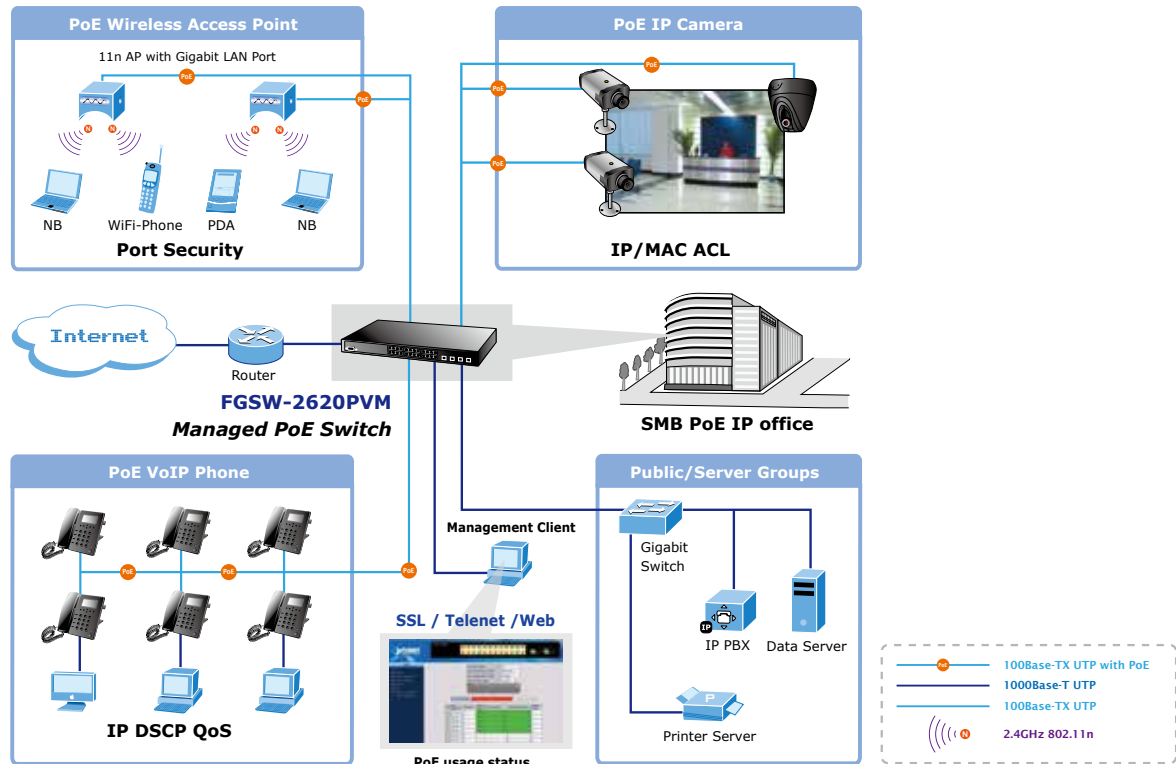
PoE Wireless Access Point

11n AP with Gigabit LAN Port

PoE

PoE

N N

NB WiFi-Phone PDA NB

Port Security

PoE IP Camera

PoE

PoE

PoE

IP/MAC ACL

Internet

Router

FGSW-2620PVM
Managed PoE Switch

SMB PoE IP office

PoE VoIP Phone

PoE PoE PoE

IP DSCP QoS

Management Client

SSL / Telenet /Web

PoE usage status

Public/Server Groups

Gigabit Switch

IP

IP PBX

Data Server

P

Printer Server

PoE 100Base-TX UTP with PoE
1000Base-T UTP
100Base-TX UTP
N 2.4GHz 802.11n